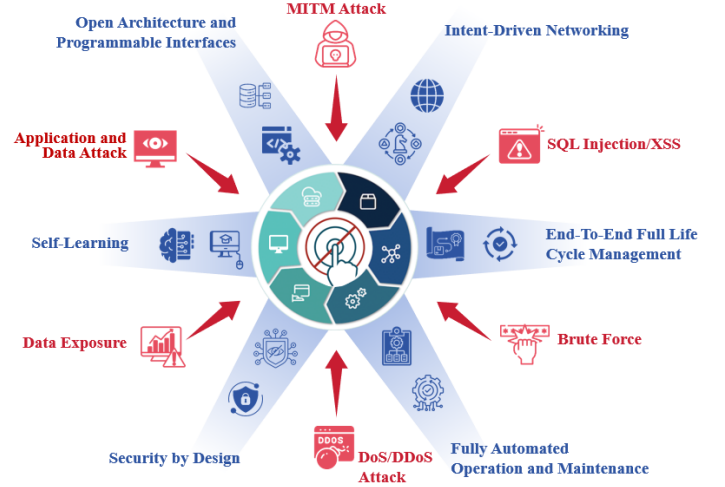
Open Architecture and Programmable Interfaces

MITM Attack

Intent-Driven Networking

Application and Data Attack

SQL Injection/XSS

Self-Learning

End-To-End Full Life Cycle Management

Data Exposure

Brute Force

DDOS

Security by Design

DoS/DDoS Attack

Fully Automated Operation and Maintenance